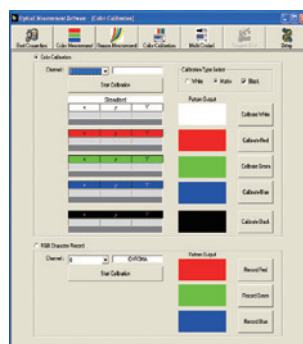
Optical Measurement Software - [Color Calibration]

Start Connection | Color Measurement | Gamma Measurement | Color Calibration | Multi Control | Setting

Color Calibration

Channel

Start Calibration

Calibration Type Select

White  Native  Black

Standard

x  y  Y

x  y  Y

x  y  Y

x  y  Y

x  y  Y

Pattern Output

Calibrate White

Calibrate Red

Calibrate Green

Calibrate Blue

Calibrate Black

RGB Character Record

Channel

Start Calibration

Pattern Output

Record Red

Record Green

Record Blue